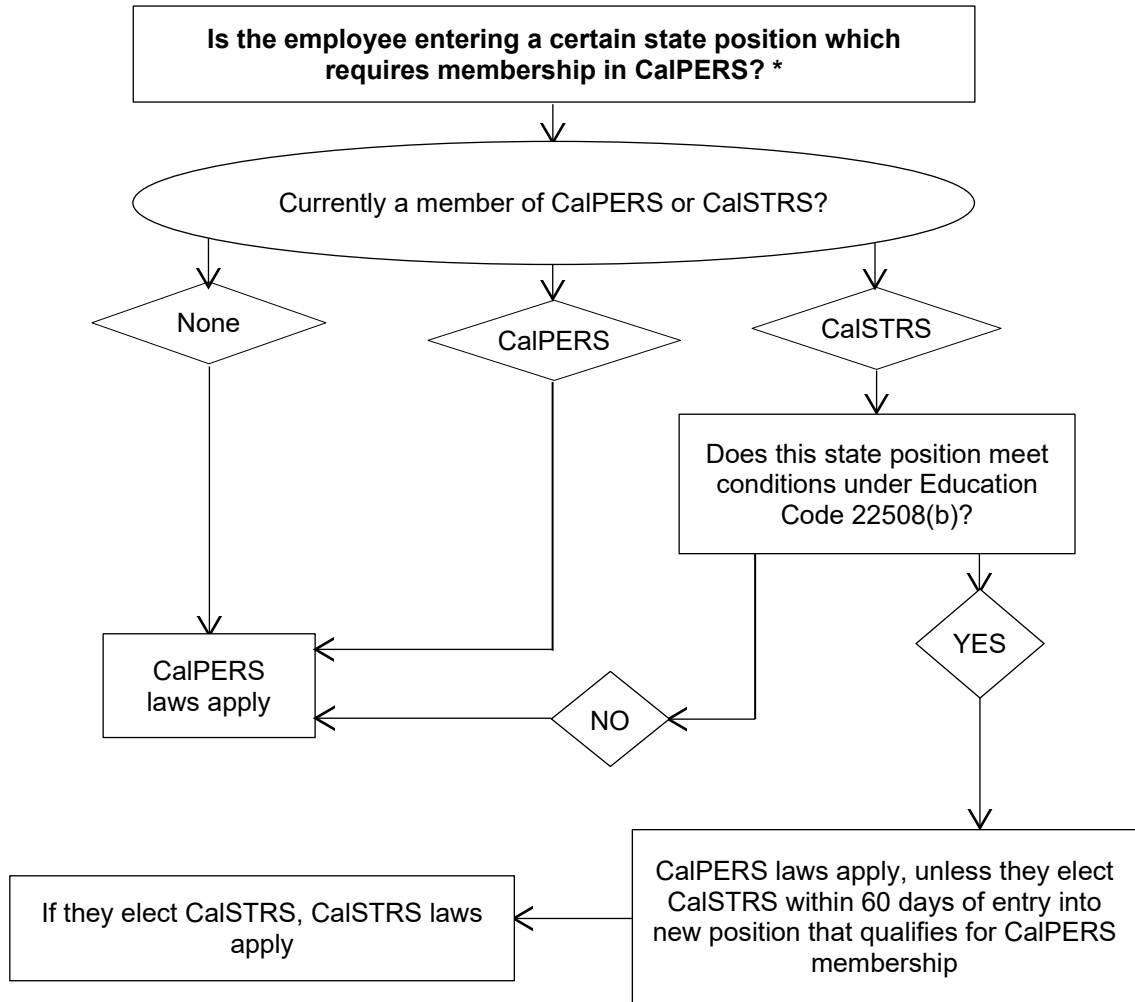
**Is the employee entering a certain state position which requires membership in CalPERS? \***

Currently a member of CalPERS or CalSTRS?

None

CalPERS

CalSTRS

Does this state position meet conditions under Education Code 22508(b)?

YES

CalPERS laws apply

NO

CalPERS laws apply, unless they elect CalSTRS within 60 days of entry into new position that qualifies for CalPERS membership

If they elect CalSTRS, CalSTRS laws apply